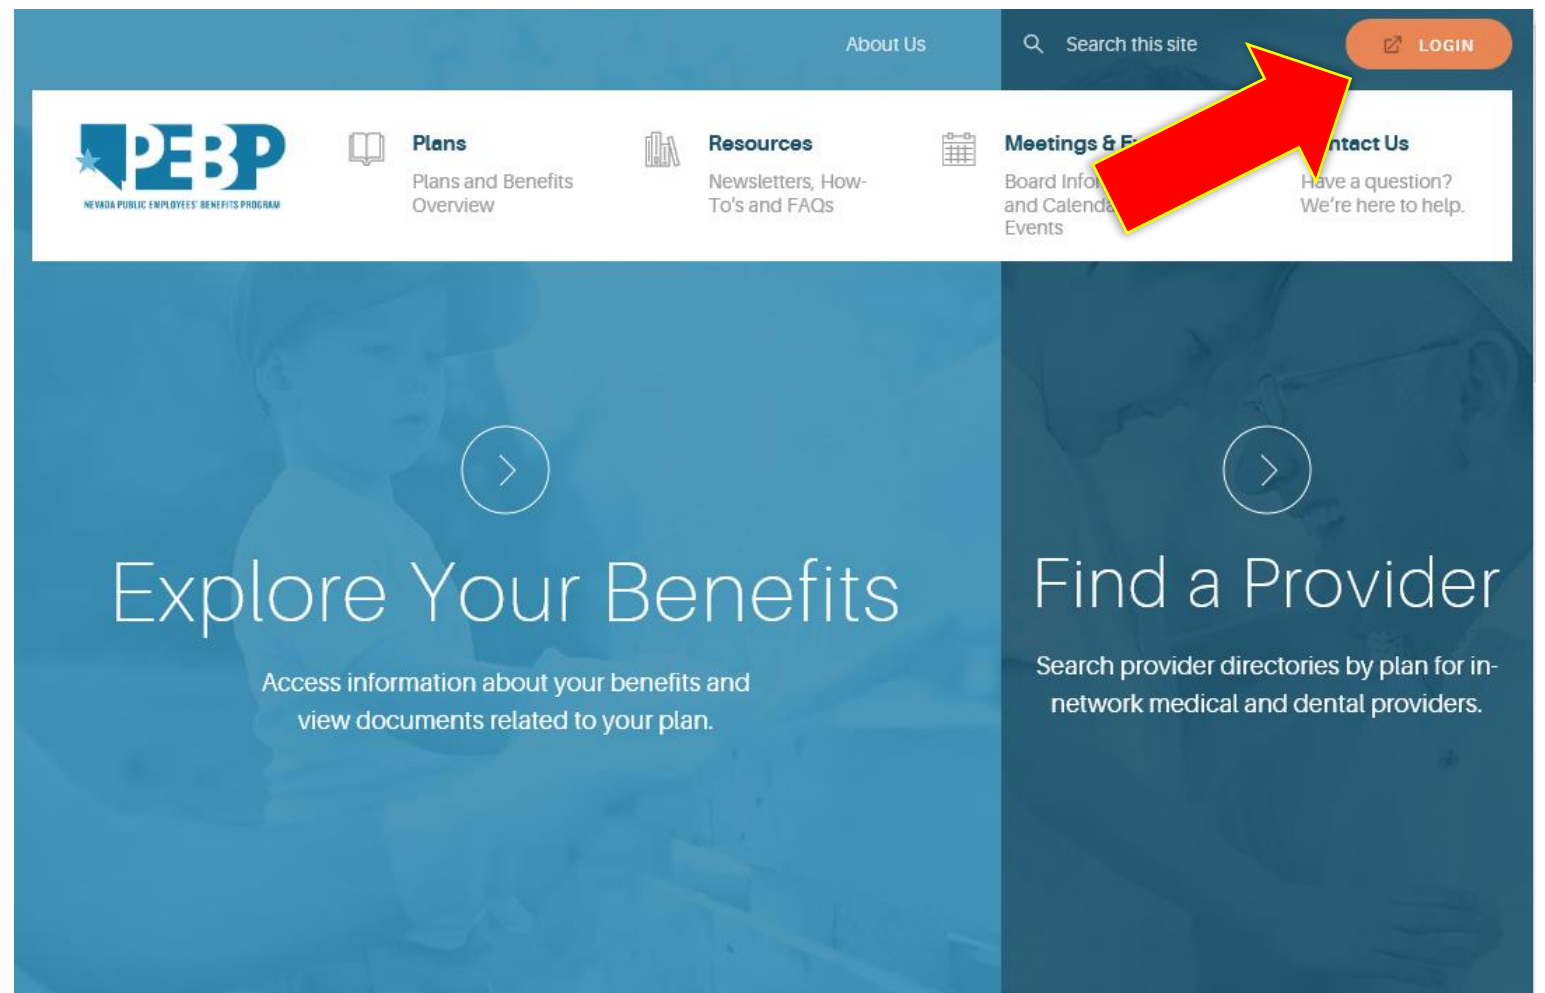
About Us

Search this site

LOGIN

PEBP
NEVADA PUBLIC EMPLOYEES' BENEFITS PROGRAM

Plans
Plans and Benefits Overview

Resources
Newsletters, How-To's and FAQs

Meetings & E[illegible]
Board Info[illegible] and Calenda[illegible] Events

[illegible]ntact Us
Have a question? We're here to help.

Explore Your Benefits
Access information about your benefits and view documents related to your plan.

Find a Provider
Search provider directories by plan for in-network medical and dental providers.